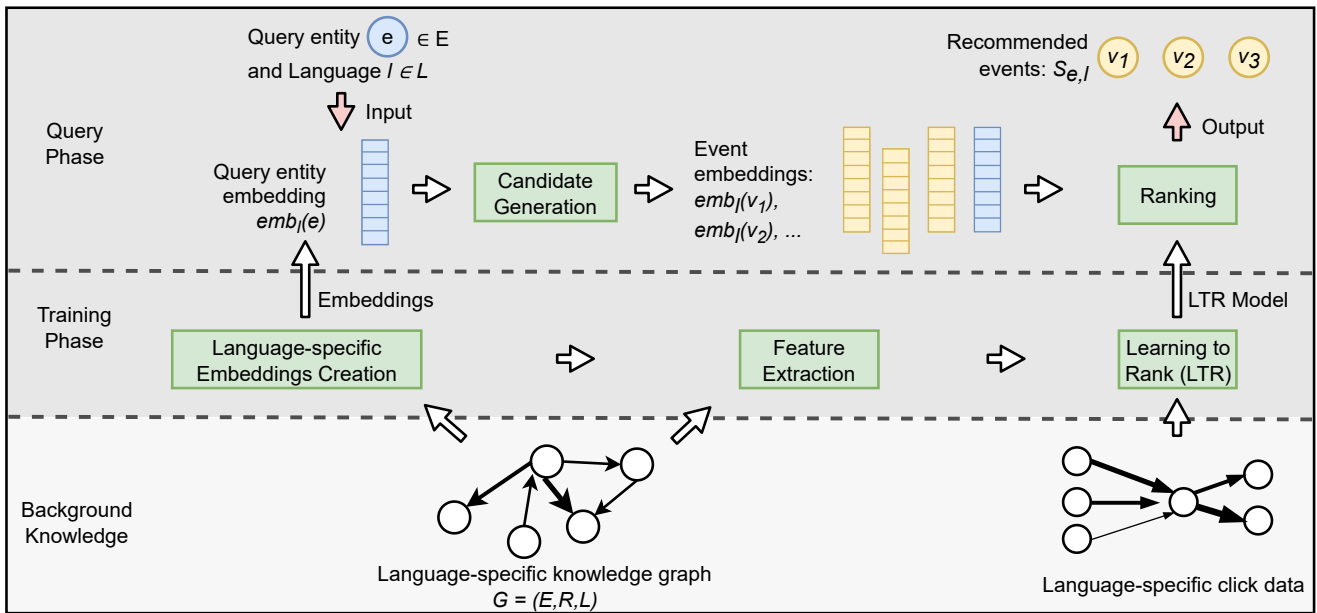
Query entity e $\in$ E and Language $l \in L$

Input

Recommended events: $S_{e,l}$

$v_1$ $v_2$ $v_3$

Output

Query Phase

Query entity embedding $emb_l(e)$

Candidate Generation

Event embeddings: $emb_l(v_1)$, $emb_l(v_2)$, ...

Ranking

Embeddings

LTR Model

Training Phase

Language-specific Embeddings Creation

Feature Extraction

Learning to Rank (LTR)

Background Knowledge

Language-specific knowledge graph $G = (E,R,L)$

Language-specific click data